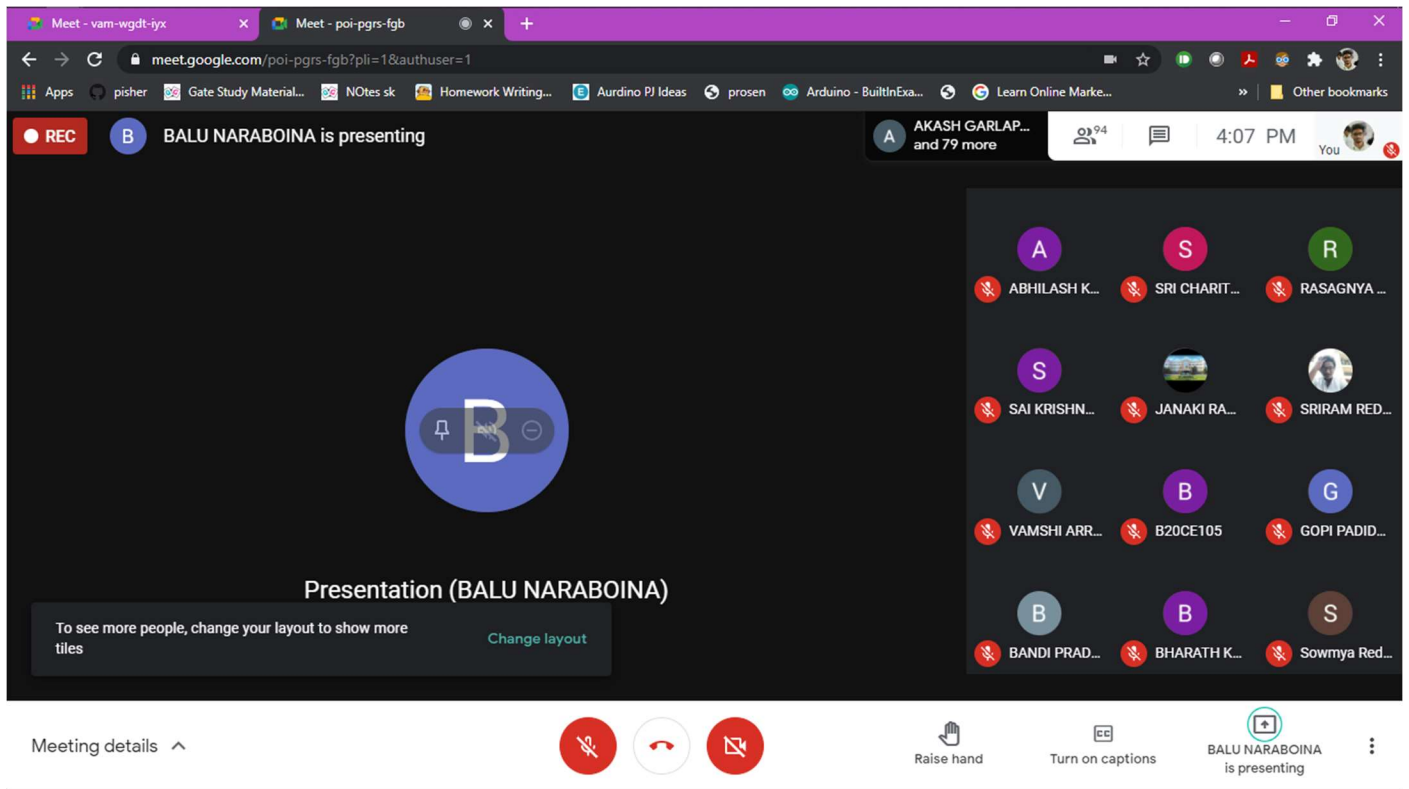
Meet - vam-wgdt-iyx
Meet - poi-pgrs-fgb
meet.google.com/poi-pgrs-fgb?pli=1&authuser=1
Apps pisher Gate Study Material... NOtes sk Homework Writing... Aurdino PJ Ideas prosen Arduino - BuiltInExa... Learn Online Marke... Other bookmarks

REC B BALU NARABOINA is presenting
A AKASH GARLAP... and 79 more
94
4:07 PM
You

A ABHILASH K...
S SRI CHARIT...
R RASAGNYA ...
S SAI KRISHN...
JANAKI RA...
SRIRAM RED...
V VAMSHI ARR...
B B20CE105
G GOPI PADID...
B BANDI PRAD...
B BHARATH K...
S Sowmya Red...

B
Presentation (BALU NARABOINA)

To see more people, change your layout to show more tiles
Change layout

Meeting details
Raise hand
Turn on captions
BALU NARABOINA is presenting